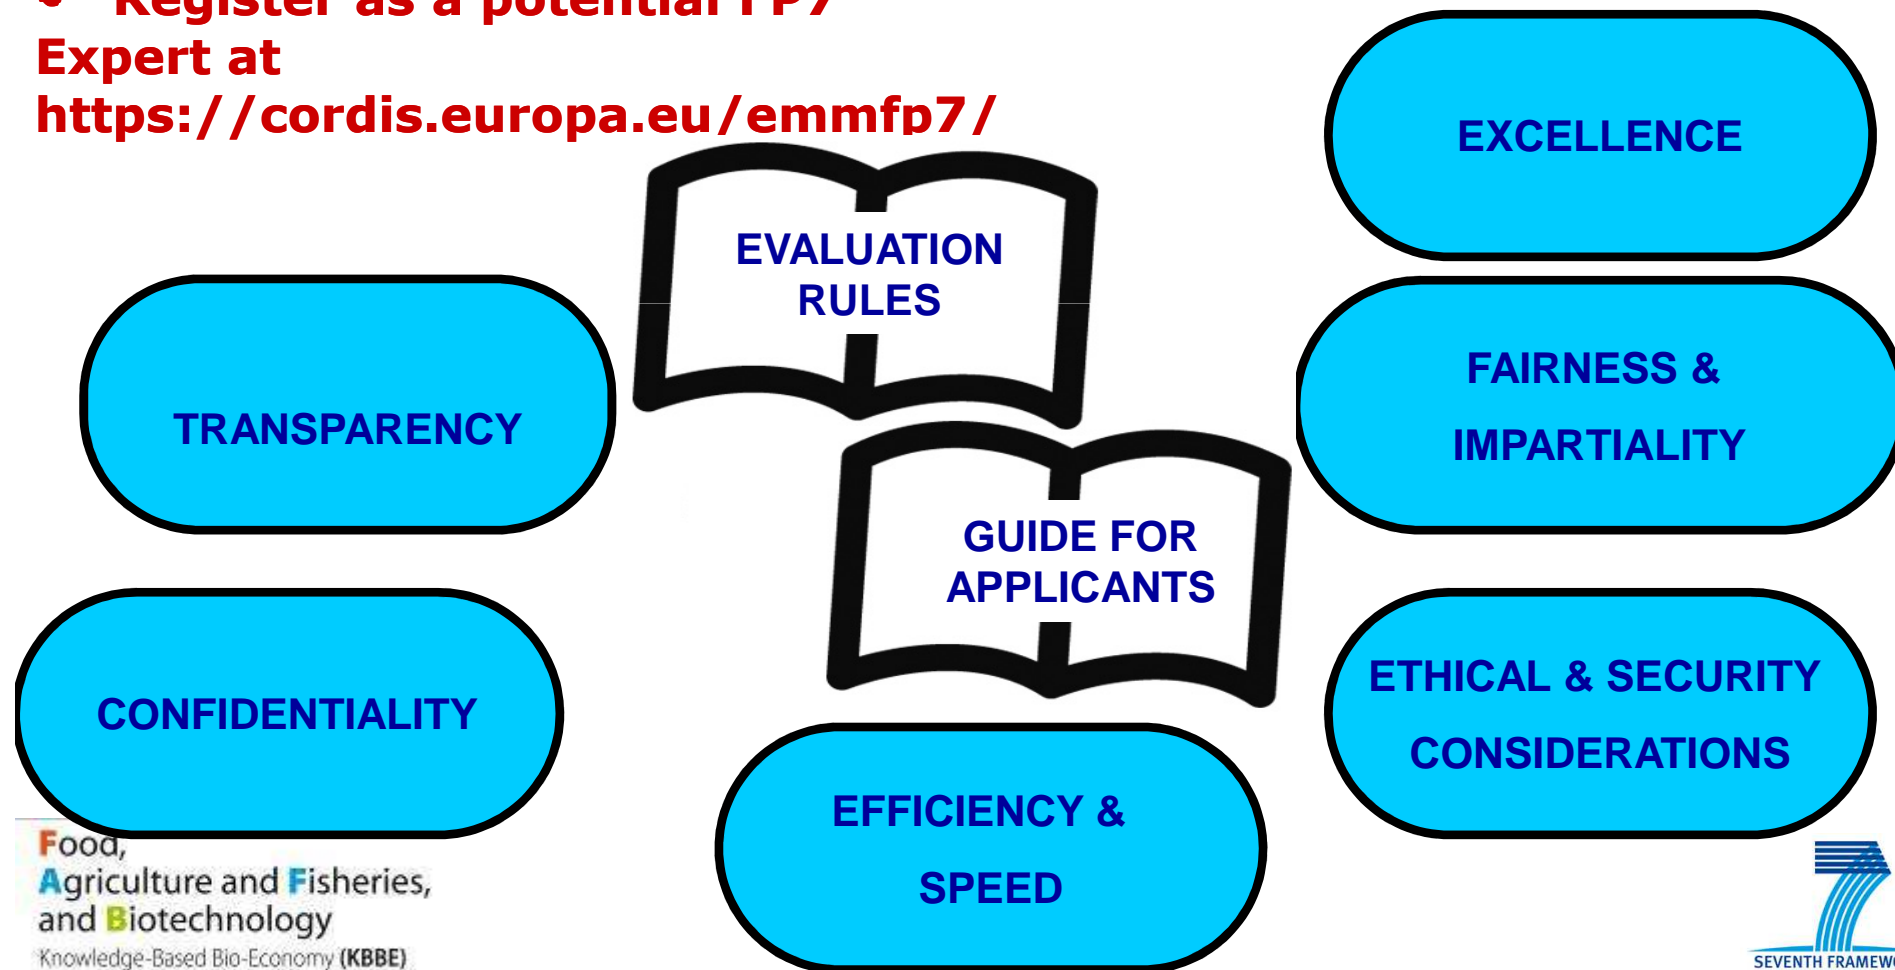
• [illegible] as a potential FP7 Expert at https://cordis.europa.eu/emmfp7/

EXCELLENCE

EVALUATION RULES

TRANSPARENCY

FAIRNESS & IMPARTIALITY

GUIDE FOR APPLICANTS

CONFIDENTIALITY

ETHICAL & SECURITY CONSIDERATIONS

EFFICIENCY & SPEED

Food, Agriculture and Fisheries, and Biotechnology
Knowledge-Based Bio-Economy (KBBE)

SEVENTH FRAMEW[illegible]